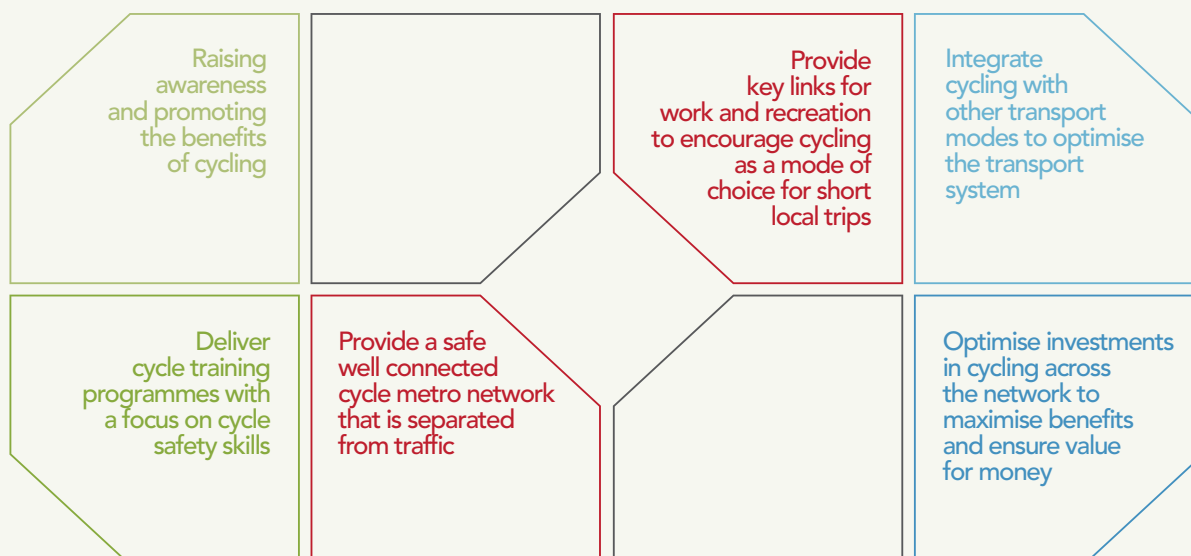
Raising awareness and promoting the benefits of cycling

Provide key links for work and recreation to encourage cycling as a mode of choice for short local trips

Integrate cycling with other transport modes to optimise the transport system

Deliver cycle training programmes with a focus on cycle safety skills

Provide a safe well connected cycle metro network that is separated from traffic

Optimise investments in cycling across the network to maximise benefits and ensure value for money